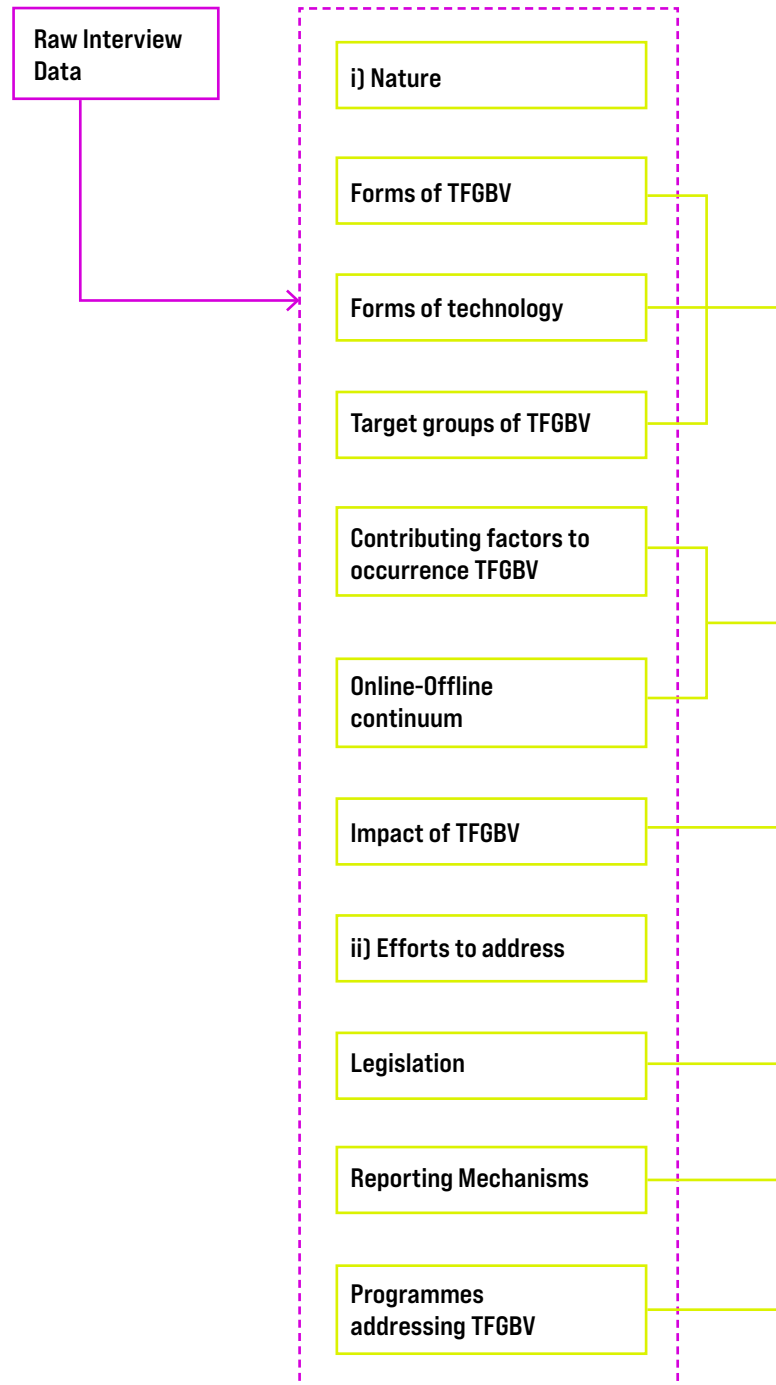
Raw Interview Data

i) Nature

Forms of TFGBV

Forms of technology

Target groups of TFGBV

Contributing factors to occurrence TFGBV

Online-Offline continuum

Impact of TFGBV

ii) Efforts to address

Legislation

Reporting Mechanisms

Programmes addressing TFGBV